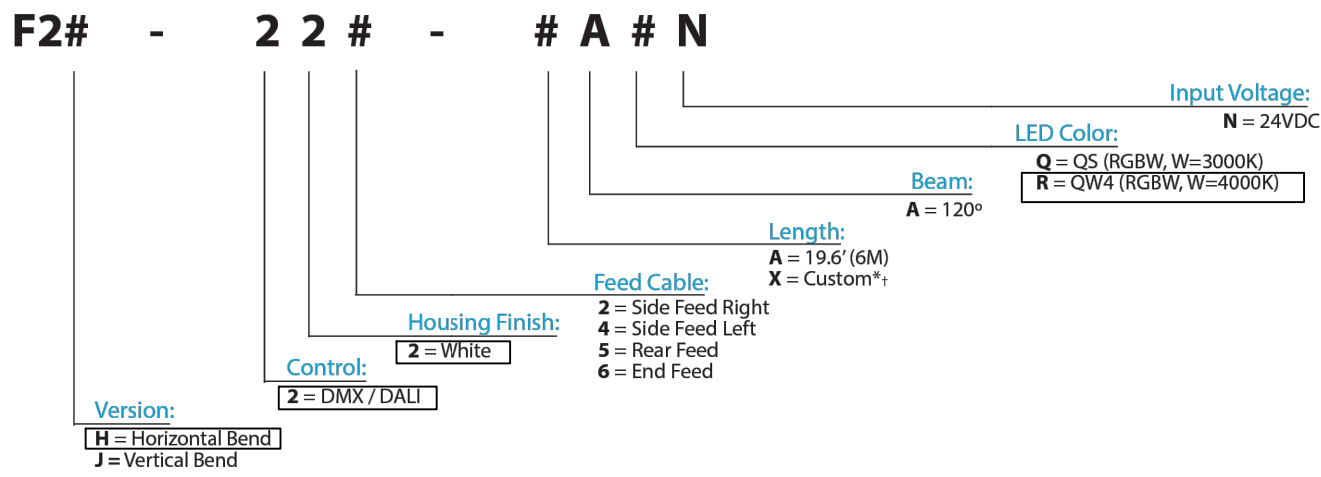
F2# - 2 2 # - # A # N

Input Voltage:
**N** = 24VDC

LED Color:
**Q** = QS (RGBW, W=3000K)
**R** = QW4 (RGBW, W=4000K)

Beam:
**A** = 120°

Length:
**A** = 19.6' (6M)
**X** = Custom*†

Feed Cable:
**2** = Side Feed Right
**4** = Side Feed Left
**5** = Rear Feed
**6** = End Feed

Housing Finish:
**2** = White

Control:
**2** = DMX / DALI

Version:
**H** = Horizontal Bend
**J** = Vertical Bend